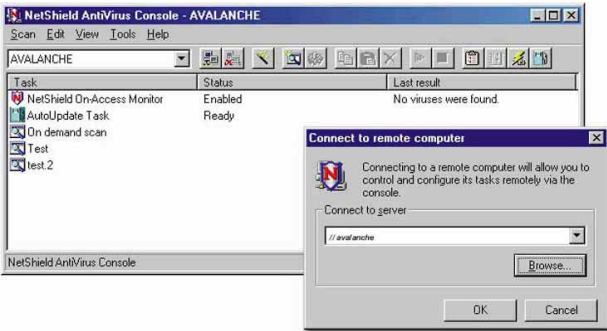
NetShield AntiVirus Console - AVALANCHE

Scan Edit View Tools Help

AVALANCHE

| Task | Status | Last result |
|---|---|---|
| NetShield On-Access Monitor | Enabled | No viruses were found. |
| AutoUpdate Task | Ready | |
| On demand scan | | |
| Test | | |
| test.2 | | |

NetShield AntiVirus Console

Connect to remote computer

Connecting to a remote computer will allow you to control and configure its tasks remotely via the console.

Connect to server

//avalanche

Browse...

OK

Cancel